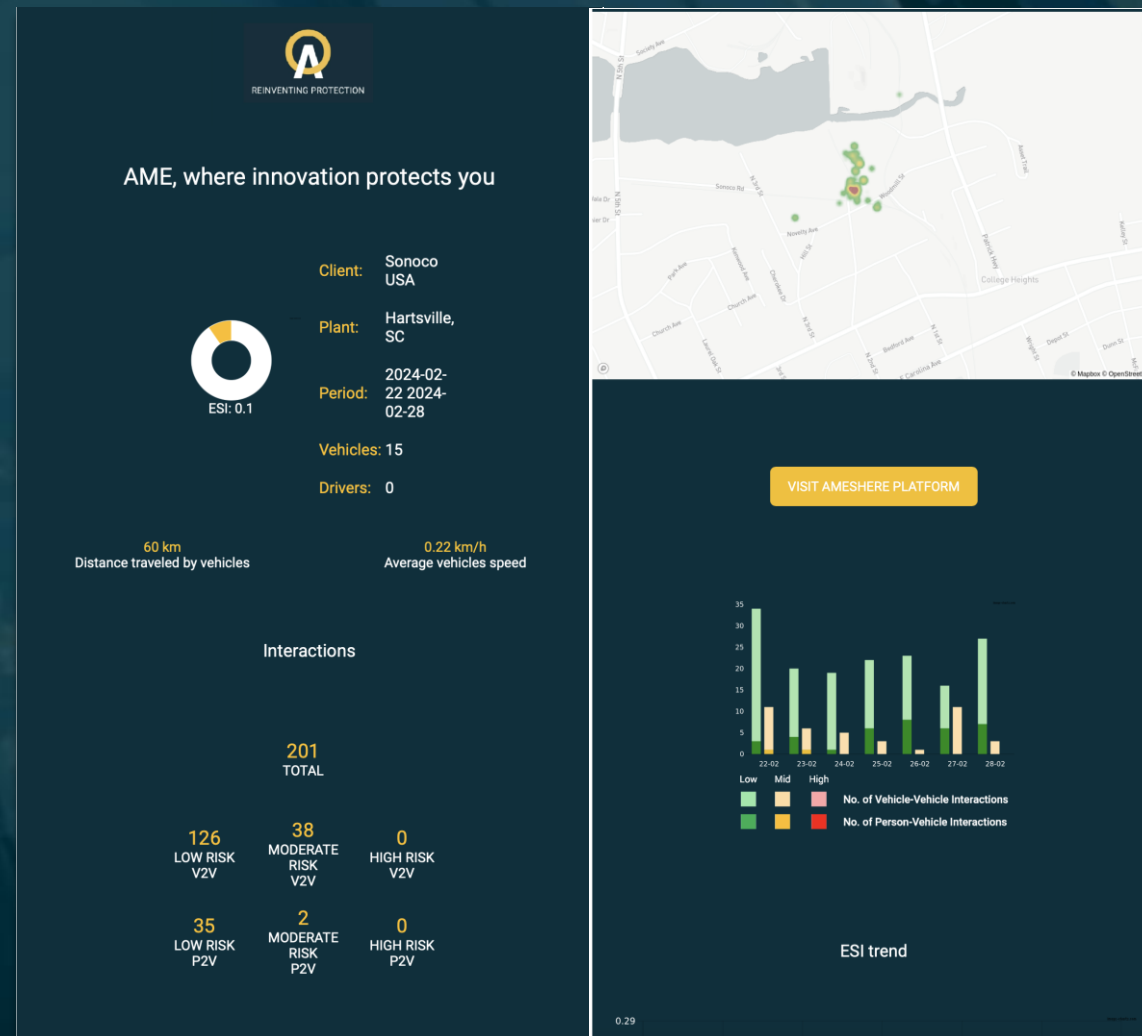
REINVENTING PROTECTION

AME, where innovation protects you

ESI: 0.1

Client: Sonoco USA

Plant: Hartsville, SC

Period: 2024-02-22 2024-02-28

Vehicles: 15

Drivers: 0

60 km
Distance traveled by vehicles

0.22 km/h
Average vehicles speed

Interactions

201
TOTAL

126
LOW RISK V2V

38
MODERATE RISK V2V

0
HIGH RISK V2V

35
LOW RISK P2V

2
MODERATE RISK P2V

0
HIGH RISK P2V

Society Ave
N 5th St
Sonoco Rd
Novelty Ave
Park Ave
Church Ave
College Heights
Bedford Ave
E Carolina Ave
Depot St
© Mapbox © OpenStreet

VISIT AMESHERE PLATFORM

35
30
25
20
15
10
5
0
22-02 23-02 24-02 25-02 26-02 27-02 28-02

Low Mid High
No. of Vehicle-Vehicle Interactions
No. of Person-Vehicle Interactions

ESI trend

0.29